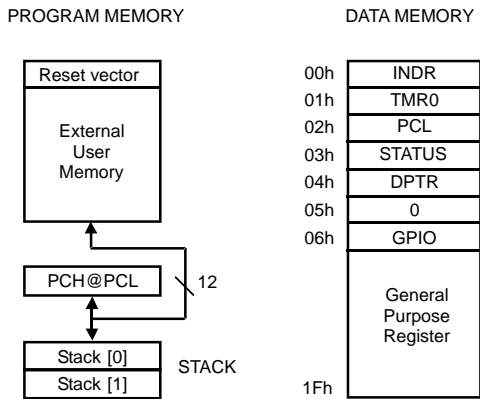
PROGRAM MEMORY

Reset vector

External User Memory

PCH@PCL

12

Stack [0]

Stack [1]

STACK

DATA MEMORY

| | |
|---|---|
| 00h | INDR |
| 01h | TMR0 |
| 02h | PCL |
| 03h | STATUS |
| 04h | DPTR |
| 05h | 0 |
| 06h | GPIO |
| 1Fh | General Purpose Register |